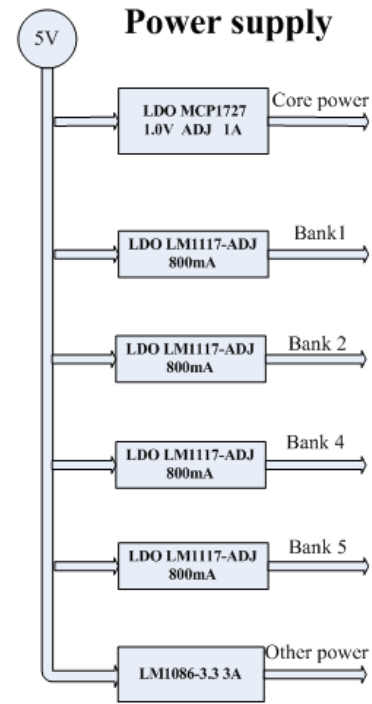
5V

Power supply

LDO MCP1727
1.0V ADJ 1A

Core power

LDO LM1117-ADJ
800mA

Bank1

LDO LM1117-ADJ
800mA

Bank 2

LDO LM1117-ADJ
800mA

Bank 4

LDO LM1117-ADJ
800mA

Bank 5

LM1086-3.3 3A

Other power